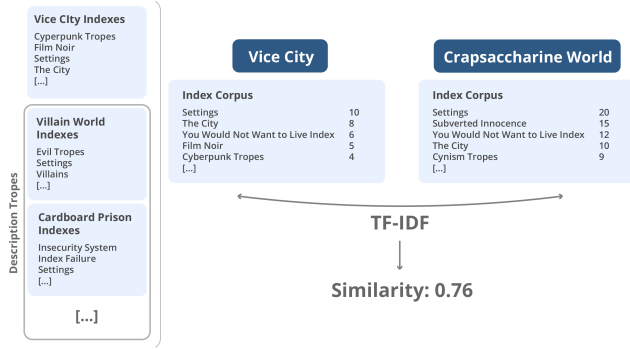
Vice City Indexes
Cyperpunk Tropes
Film Noir
Settings
The City
[...]

Villain World Indexes
Evil Tropes
Settings
Villains
[...]

Cardboard Prison Indexes
Insecurity System
Index Failure
Settings
[...]

[...]

Description Tropes

Vice City

Index Corpus

| | |
|---|---|
| Settings | 10 |
| The City | 8 |
| You Would Not Want to Live Index | 6 |
| Film Noir | 5 |
| Cyberpunk Tropes | 4 |
| [...] | |

Crapsaccharine World

Index Corpus

| | |
|---|---|
| Settings | 20 |
| Subverted Innocence | 15 |
| You Would Not Want to Live Index | 12 |
| The City | 10 |
| Cynism Tropes | 9 |
| [...] | |

TF-IDF

Similarity: 0.76